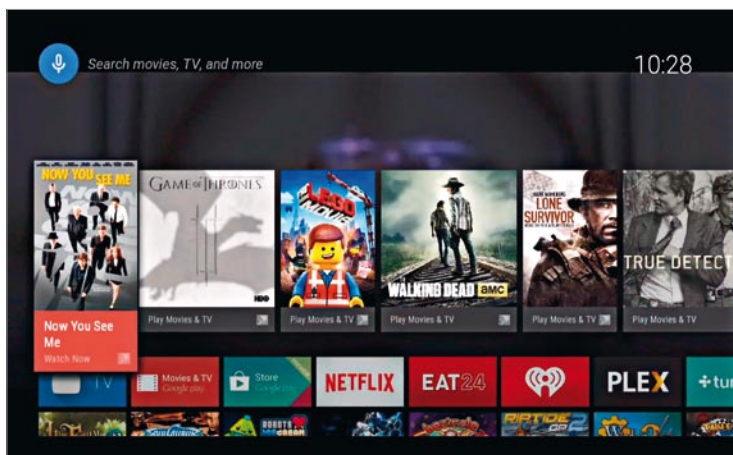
Search movies, TV, and more

10:28

NOW YOU SEE ME

GAME OF THRONES

HBO

LEGO MOVIE

WALKING DEAD AMC

LONE SURVIVOR

TRUE DETECT

Now You See Me
Watch Now

Play Movies & TV

Play Movies & TV

Play Movies & TV

Play Movies & TV

Play Movies & TV

TV

Movies & TV
Google play

Store
Google play

NETFLIX

EAT24

PLEX

+tu

RIPTIDE GP2